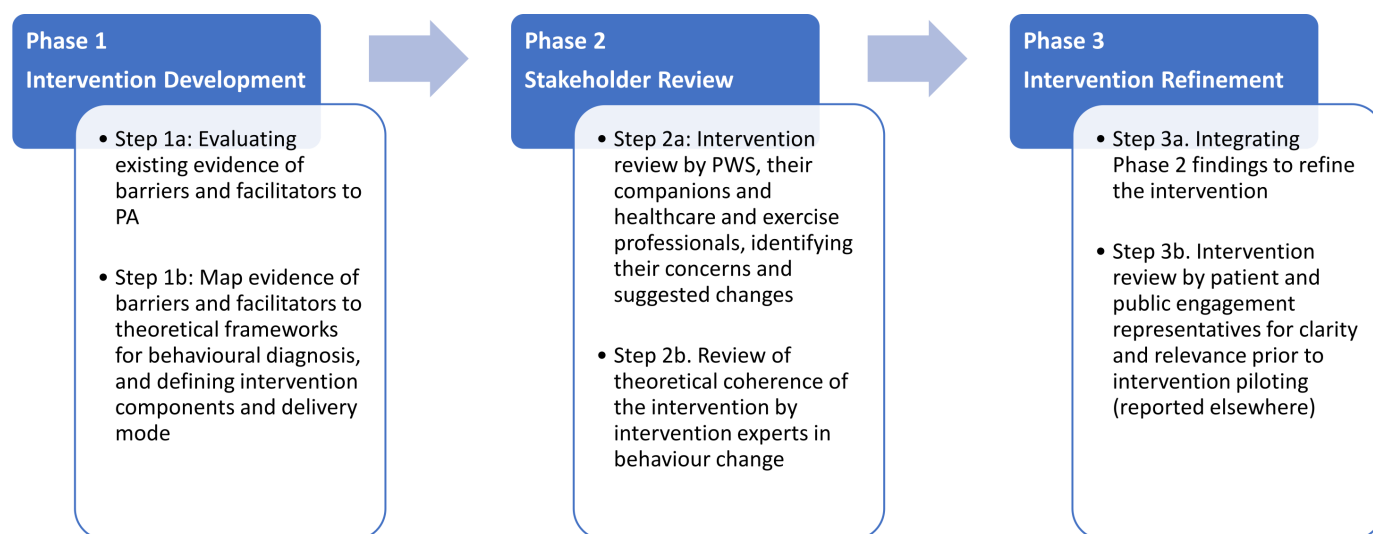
Phase 1
Intervention Development

- Step 1a: Evaluating existing evidence of barriers and facilitators to PA
- Step 1b: Map evidence of barriers and facilitators to theoretical frameworks for behavioural diagnosis, and defining intervention components and delivery mode

Phase 2
Stakeholder Review

- Step 2a: Intervention review by PWS, their companions and healthcare and exercise professionals, identifying their concerns and suggested changes
- Step 2b. Review of theoretical coherence of the intervention by intervention experts in behaviour change

Phase 3
Intervention Refinement

- Step 3a. Integrating Phase 2 findings to refine the intervention
- Step 3b. Intervention review by patient and public engagement representatives for clarity and relevance prior to intervention piloting (reported elsewhere)